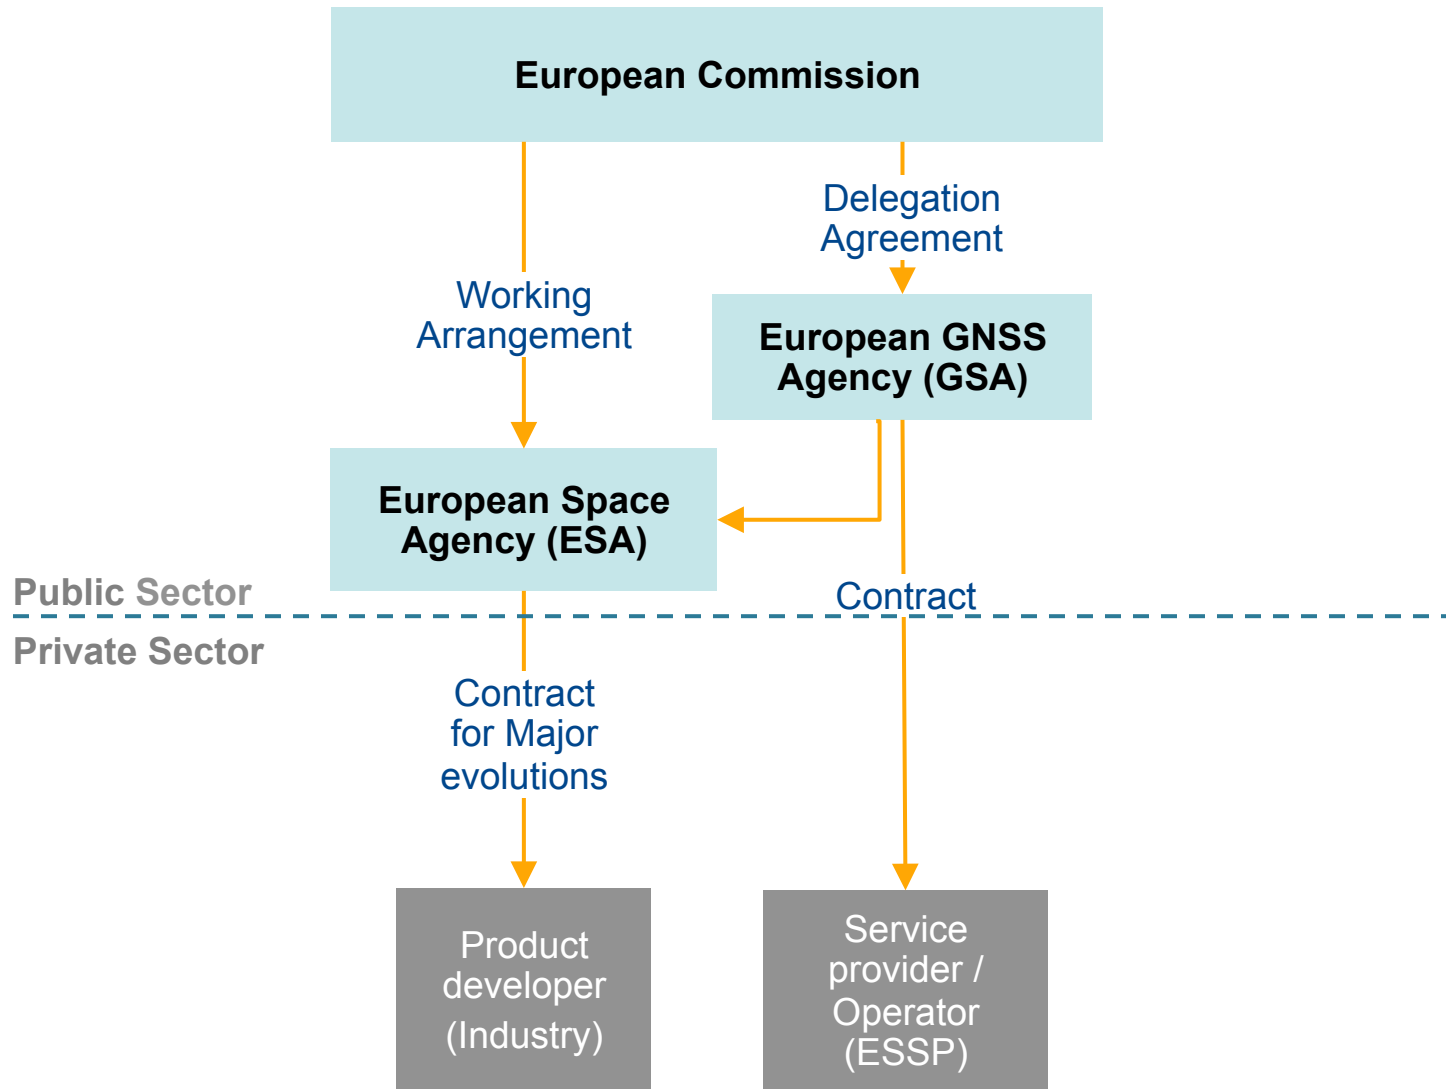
European Commission

Delegation Agreement

Working Arrangement

European GNSS Agency (GSA)

European Space Agency (ESA)

Public Sector

Contract

Private Sector

Contract for Major evolutions

Product developer (Industry)

Service provider / Operator (ESSP)